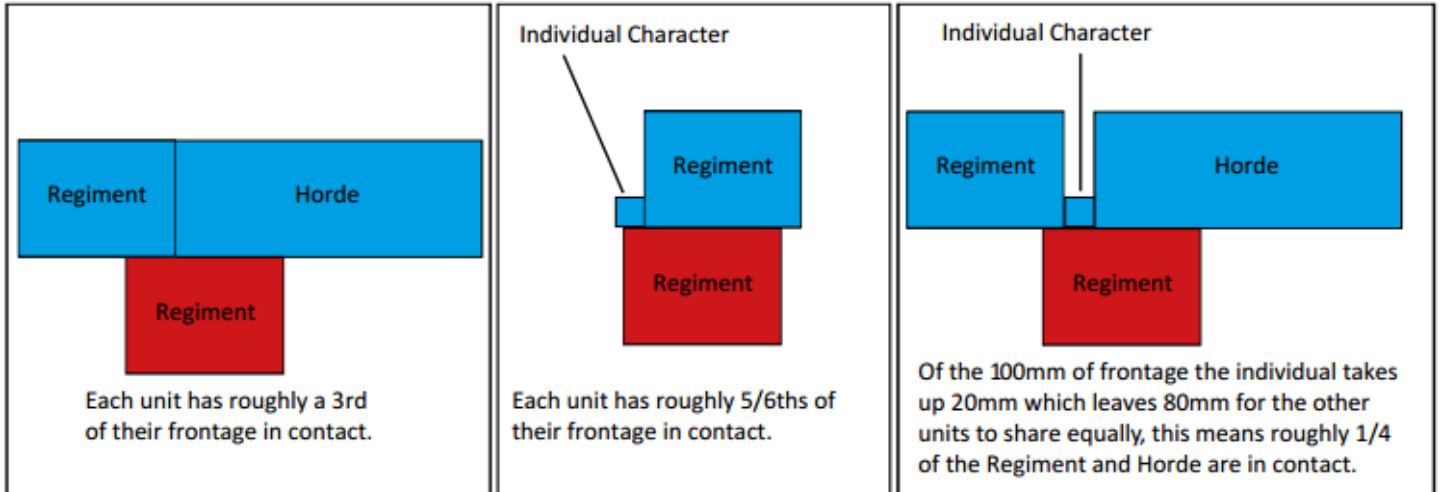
Regiment

Horde

Regiment

Each unit has roughly a 3rd of their frontage in contact.

Individual Character

Regiment

Regiment

Each unit has roughly 5/6ths of their frontage in contact.

Individual Character

Regiment

Horde

Regiment

Of the 100mm of frontage the individual takes up 20mm which leaves 80mm for the other units to share equally, this means roughly 1/4 of the Regiment and Horde are in contact.